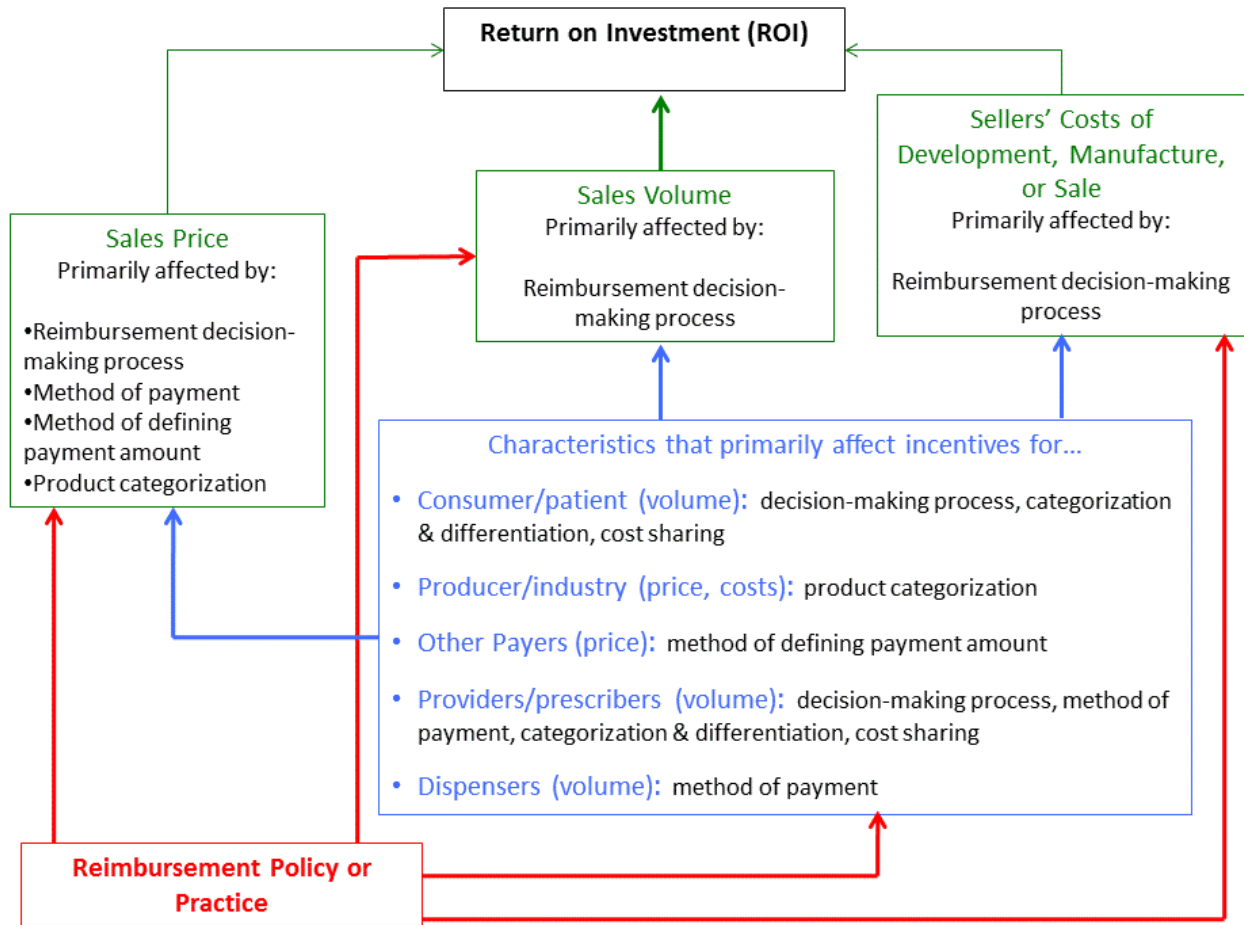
Return on Investment (ROI)

Sales Price
Primarily affected by:

•Reimbursement decision-making process
•Method of payment
•Method of defining payment amount
•Product categorization

Sales Volume
Primarily affected by:

Reimbursement decision-making process

Sellers' Costs of Development, Manufacture, or Sale
Primarily affected by:

Reimbursement decision-making process

Characteristics that primarily affect incentives for…

• Consumer/patient (volume): decision-making process, categorization & differentiation, cost sharing
• Producer/industry (price, costs): product categorization
• Other Payers (price): method of defining payment amount
• Providers/prescribers (volume): decision-making process, method of payment, categorization & differentiation, cost sharing
• Dispensers (volume): method of payment

Reimbursement Policy or Practice